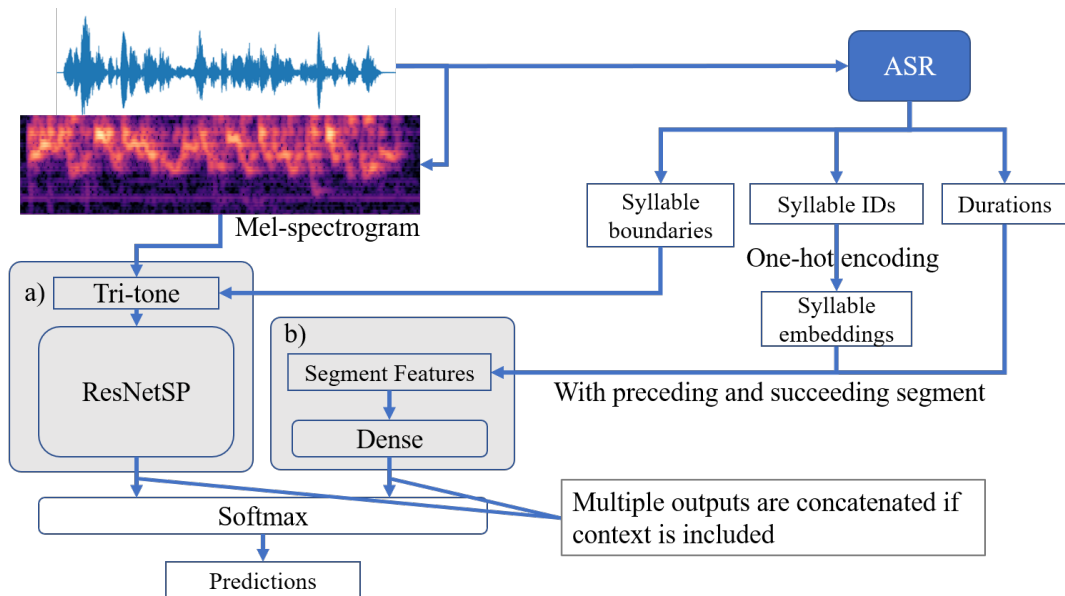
ASR

Mel-spectrogram

Syllable boundaries

Syllable IDs

Durations

One-hot encoding

Syllable embeddings

a) Tri-tone

ResNetSP

b)

Segment Features

Dense

With preceding and succeeding segment

Softmax

Multiple outputs are concatenated if context is included

Predictions